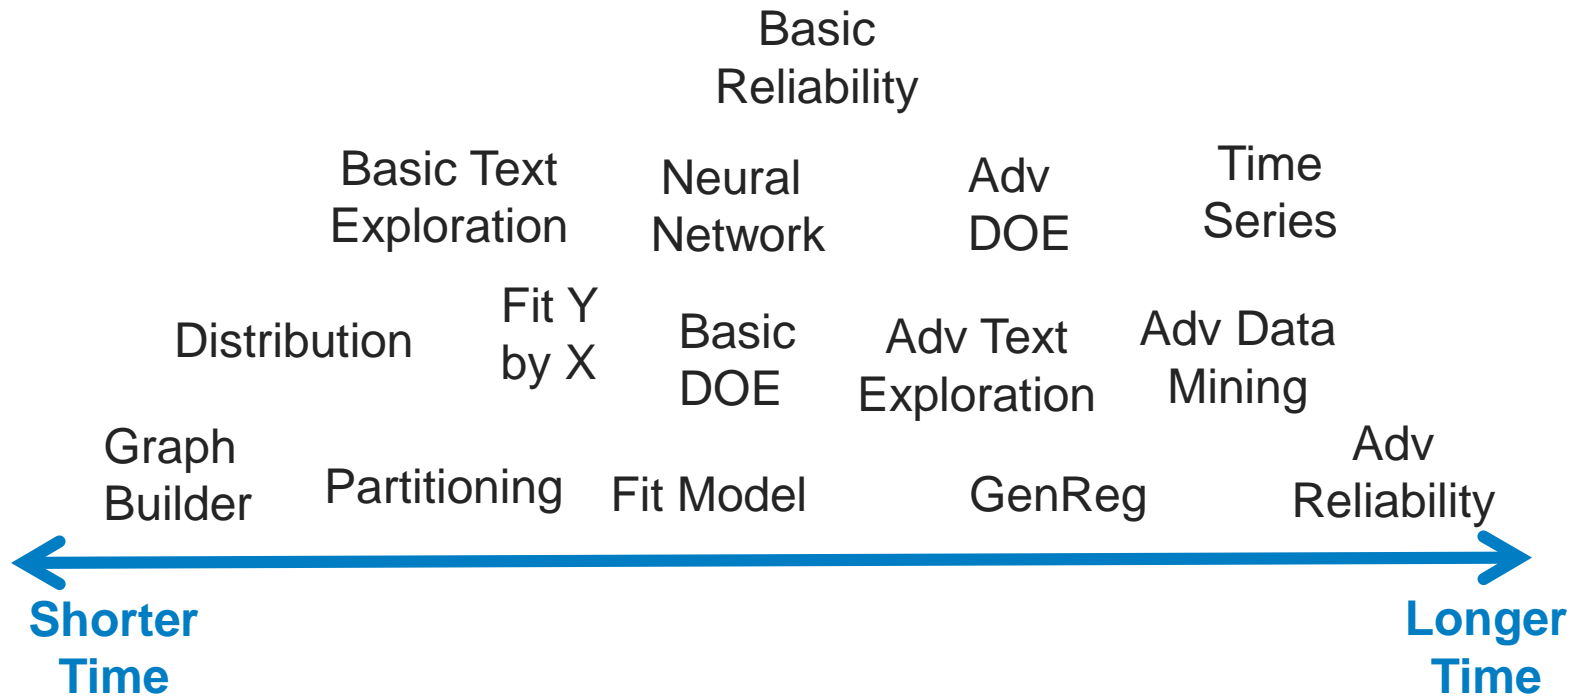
Basic Reliability

Basic Text Exploration

Neural Network

Adv DOE

Time Series

Distribution

Fit Y by X

Basic DOE

Adv Text Exploration

Adv Data Mining

Graph Builder

Partitioning

Fit Model

GenReg

Adv Reliability

Shorter Time

Longer Time